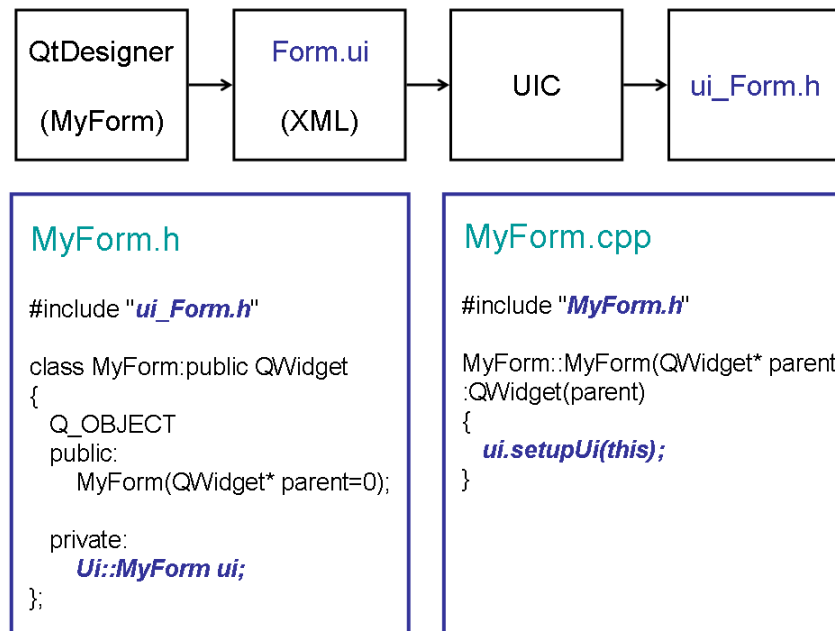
QtDesigner

(MyForm)

Form.ui

(XML)

UIC

ui_Form.h

MyForm.h

#include "ui_Form.h"

class MyForm:public QWidget
{
Q_OBJECT
public:
MyForm(QWidget* parent=0);

private:
Ui::MyForm ui;
};

MyForm.cpp

#include "MyForm.h"

MyForm::MyForm(QWidget* parent
:QWidget(parent)
{
ui.setupUi(this);
}